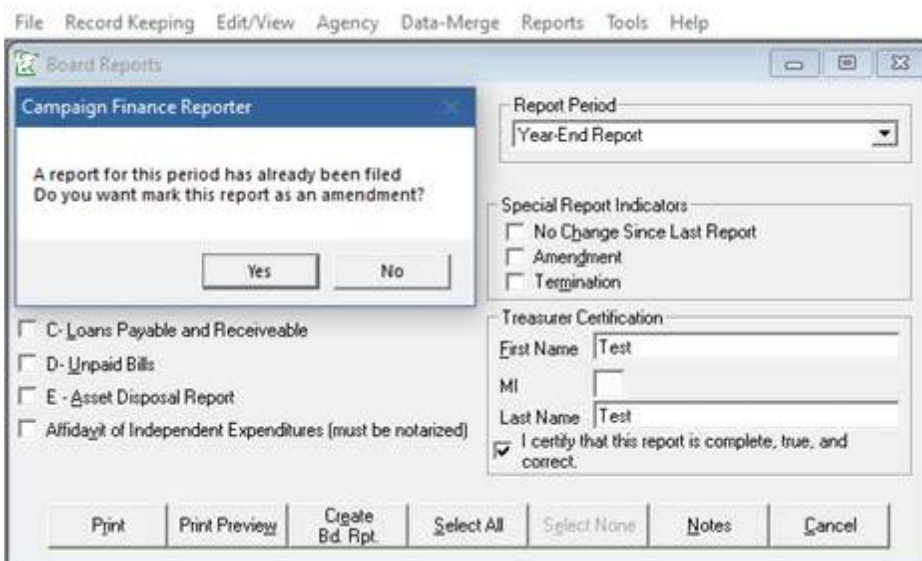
File Record Keeping Edit/View Agency Data-Merge Reports Tools Help

Board Reports

Campaign Finance Reporter

A report for this period has already been filed
Do you want mark this report as an amendment?

Yes No

Report Period
Year-End Report

Special Report Indicators
No Change Since Last Report
Amendment
Termination

C- Loans Payable and Receiveable
D- Unpaid Bills
E - Asset Disposal Report
Affidavit of Independent Expenditures (must be notarized)

Treasurer Certification
First Name Test
MI
Last Name Test
I certify that this report is complete, true, and correct.

Print Print Preview Create Bd. Rpt. Select All Select None Notes Cancel